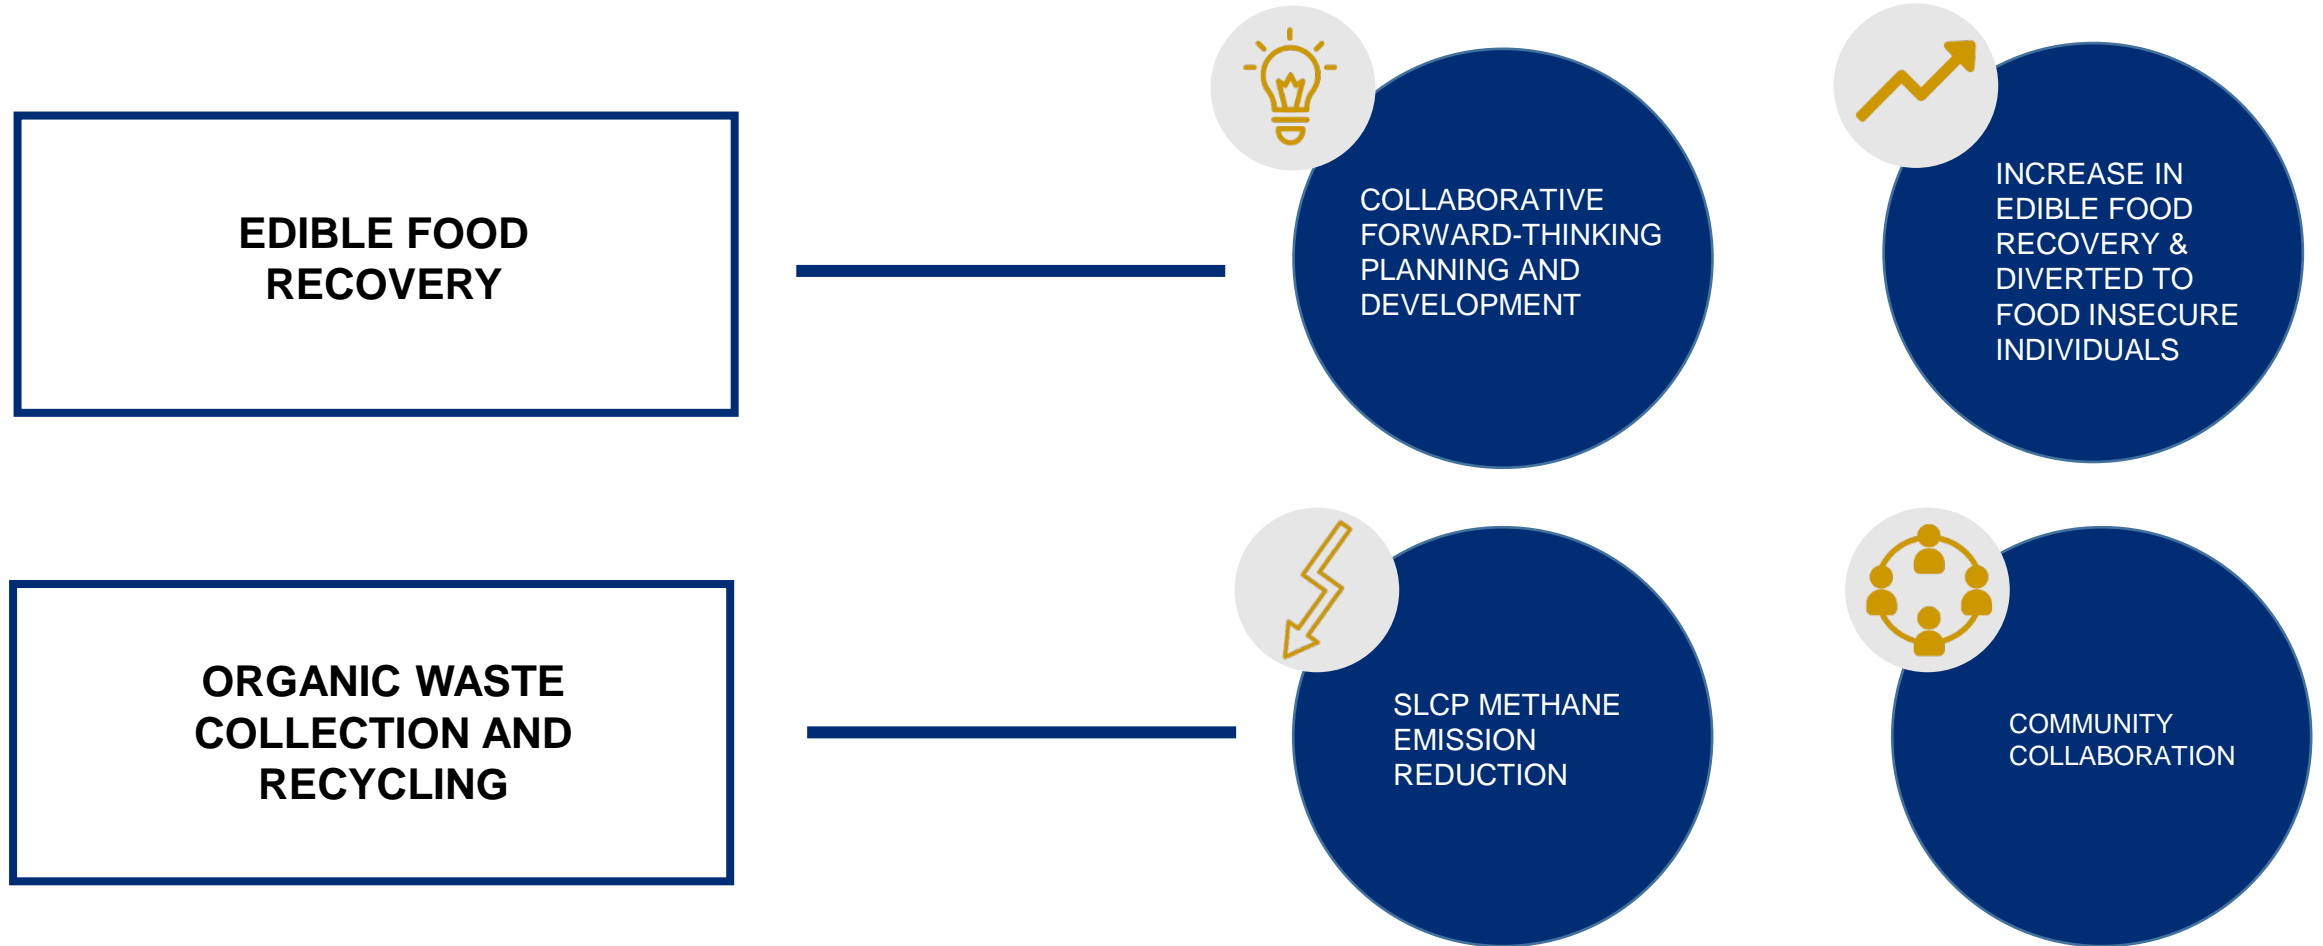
EDIBLE FOOD RECOVERY

COLLABORATIVE FORWARD-THINKING PLANNING AND DEVELOPMENT

INCREASE IN EDIBLE FOOD RECOVERY & DIVERTED TO FOOD INSECURE INDIVIDUALS

ORGANIC WASTE COLLECTION AND RECYCLING

SLCP METHANE EMISSION REDUCTION

COMMUNITY COLLABORATION